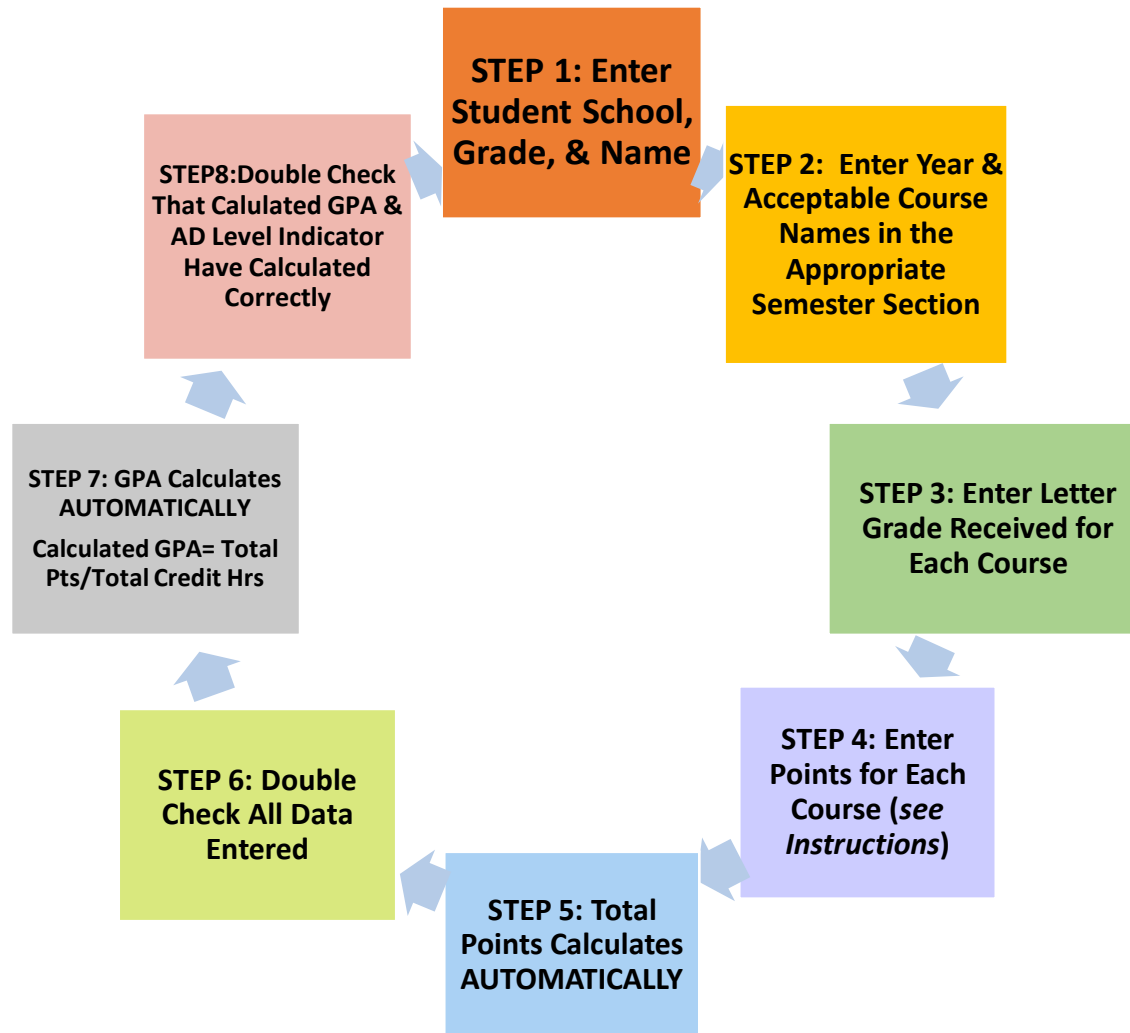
STEP 1: Enter Student School, Grade, & Name

STEP 2: Enter Year & Acceptable Course Names in the Appropriate Semester Section

STEP 3: Enter Letter Grade Received for Each Course

STEP 4: Enter Points for Each Course (*see Instructions*)

STEP 5: Total Points Calculates AUTOMATICALLY

STEP 6: Double Check All Data Entered

STEP 7: GPA Calculates AUTOMATICALLY

Calculated GPA= Total Pts/Total Credit Hrs

STEP8:Double Check That Calulated GPA & AD Level Indicator Have Calculated Correctly